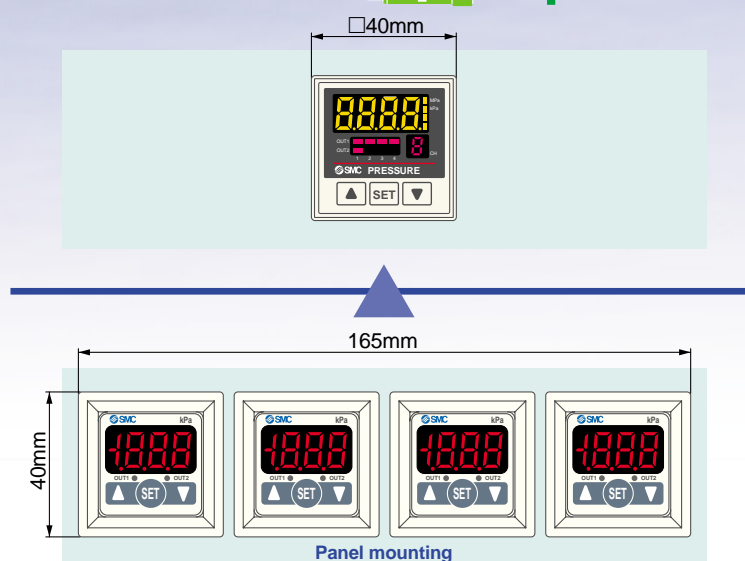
□40mm

8888
MPa
kPa
OUT1
OUT2
1 2 3 4
8
CH
SMC PRESSURE
▲ SET ▼

165mm

40mm

SMC kPa
-1.8.8.8
OUT1 OUT2
▲ SET ▼

SMC kPa
-1.8.8.8
OUT1 OUT2
▲ SET ▼

SMC kPa
-1.8.8.8
OUT1 OUT2
▲ SET ▼

SMC kPa
-1.8.8.8
OUT1 OUT2
▲ SET ▼

Panel mounting